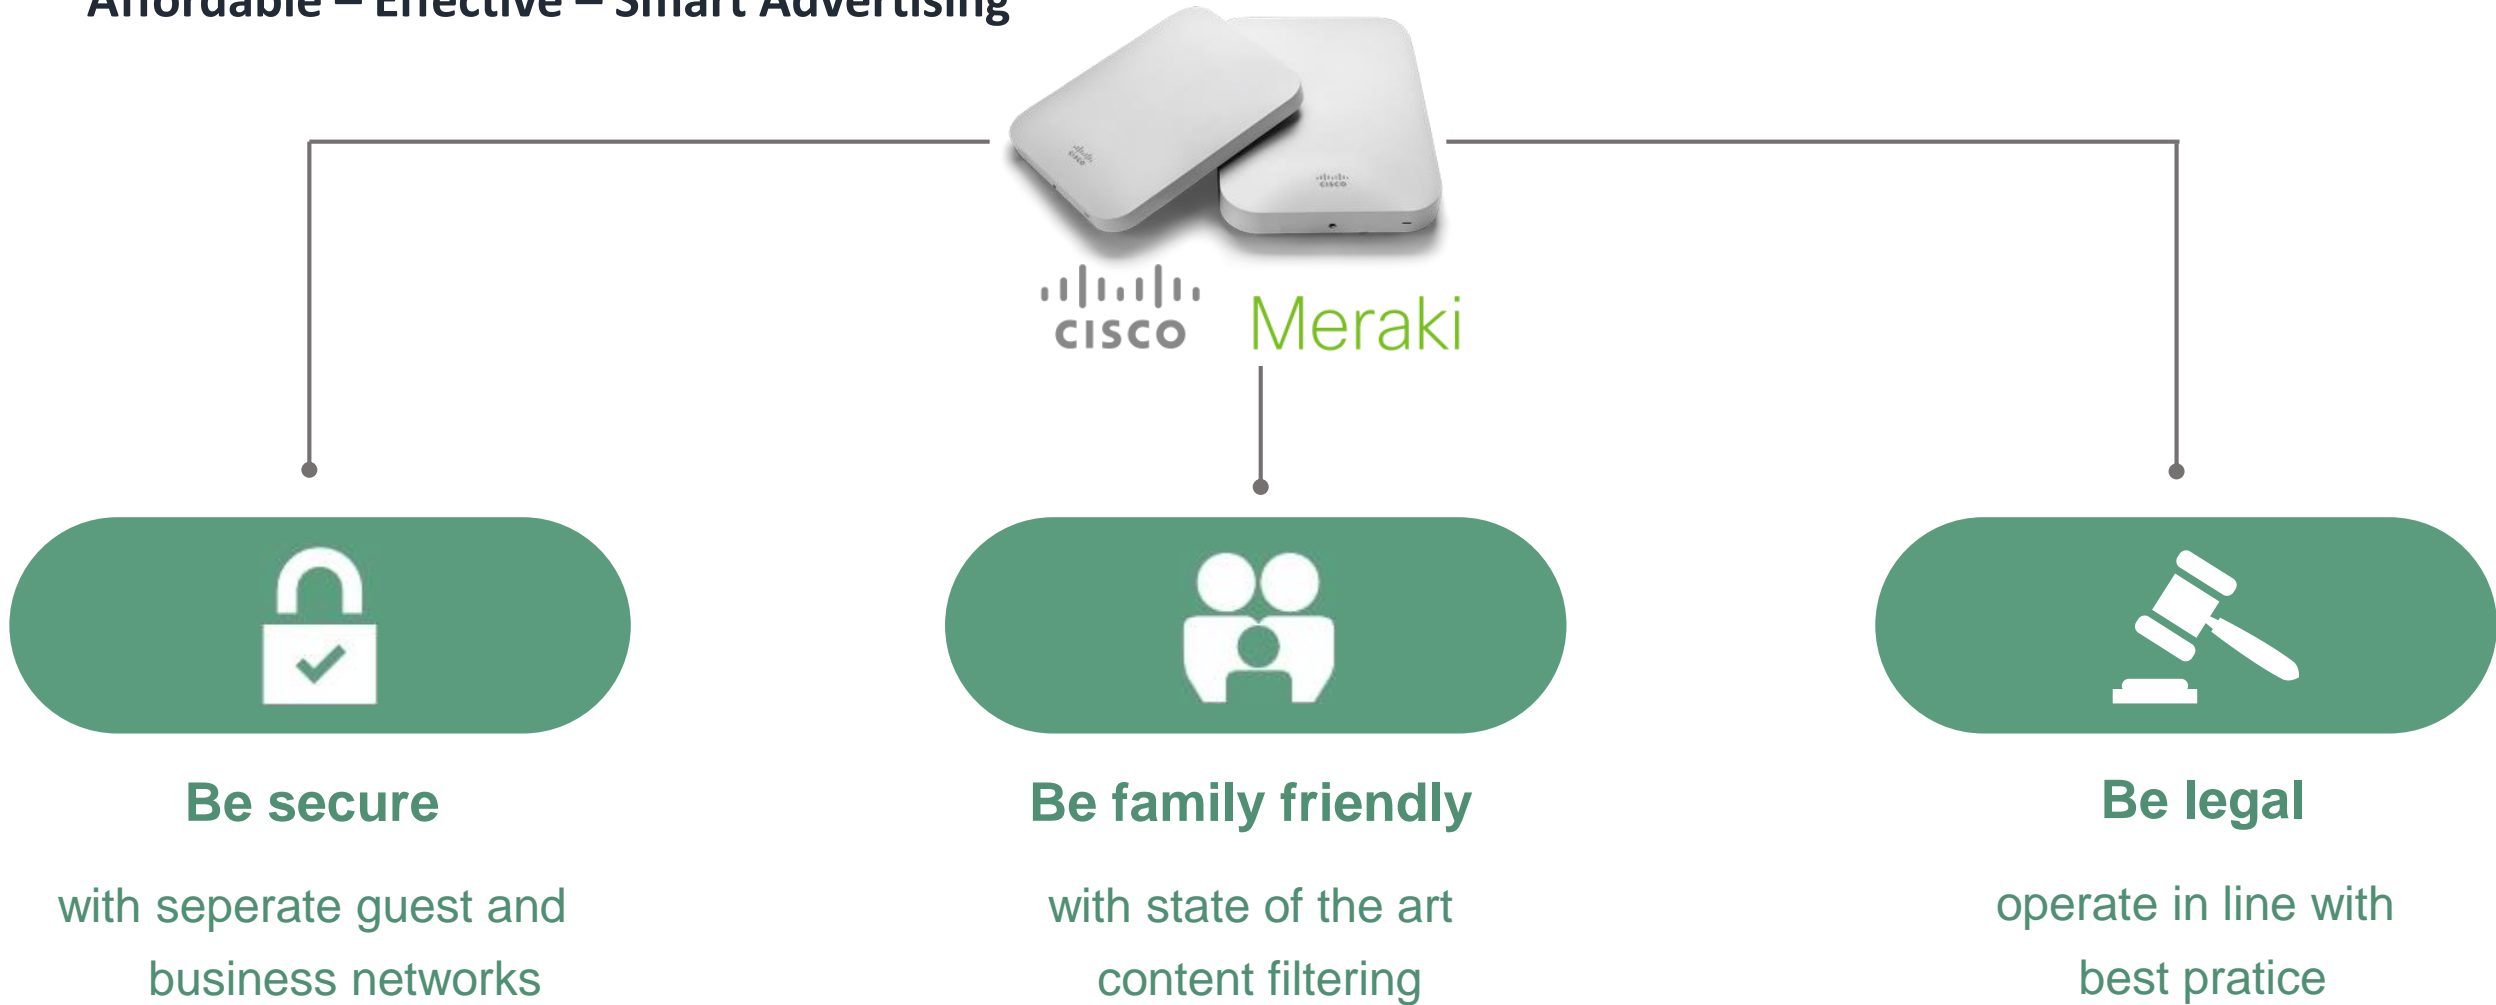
Affordable – Effective – Smart Advertising

cisco Meraki

Be secure

with seperate guest and business networks

Be family friendly

with state of the art content filtering

Be legal

operate in line with best pratice